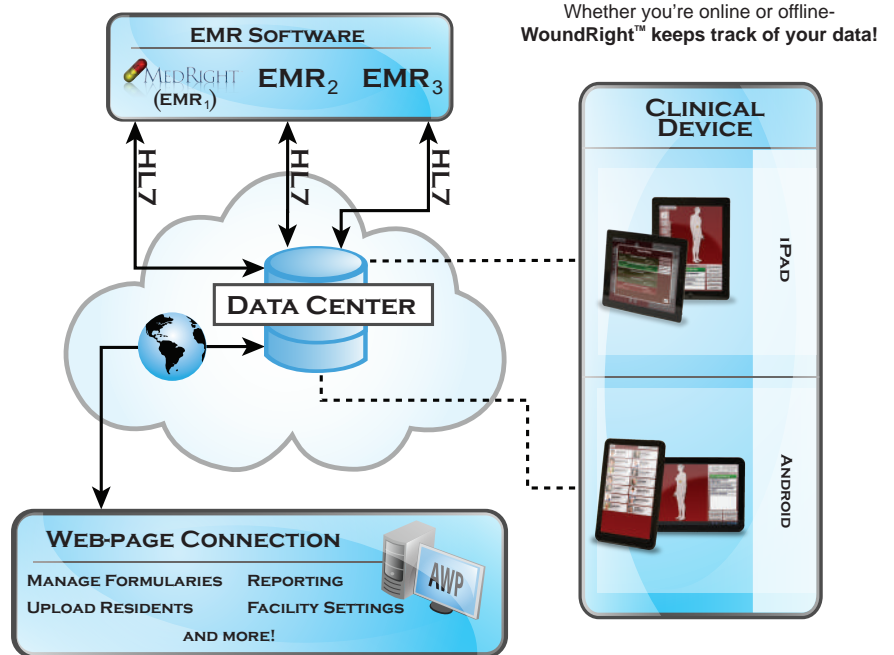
EMR Software

MedRight (EMR$_1$) EMR$_2$ EMR$_3$

Whether you're online or offline-
WoundRight™ keeps track of your data!

HL7 HL7 HL7

Data Center

Clinical Device

iPad

Android

Web-page Connection

Manage Formularies Reporting
Upload Residents Facility Settings
and more!

AWP